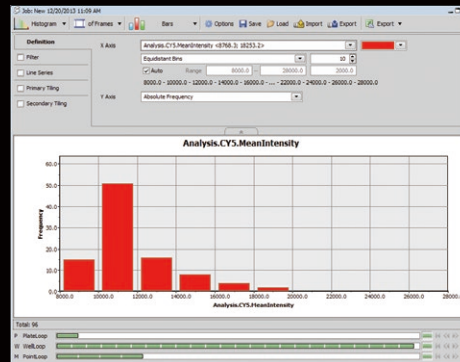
Job: New 12/20/2013 11:09 AM

Histogram ▾ | of Frames ▾ | Bars ▾ | Options | Save | Load | Import | Export | Export ▾

Definition
Filter
Line Series
Primary Tiling
Secondary Tiling

X Axis Analysis.CY5.MeanIntensity <8768.3; 18253.2>
Equidistant Bins 10
Auto Range 8000.0 - 28000.0 2000.0
8000.0 - 10000.0 - 12000.0 - 14000.0 - 16000.0 - ... - 22000.0 - 24000.0 - 26000.0 - 28000.0
Y Axis Absolute Frequency

Analysis.CY5.MeanIntensity

60.0
50.0
40.0
30.0
20.0
10.0
0.0

Frequency

8000.0 10000.0 12000.0 14000.0 16000.0 18000.0 20000.0 22000.0 24000.0 26000.0 28000.0
Analysis.CY5.MeanIntensity

Total: 96
P PlateLoop
W WellLoop
M PointLoop